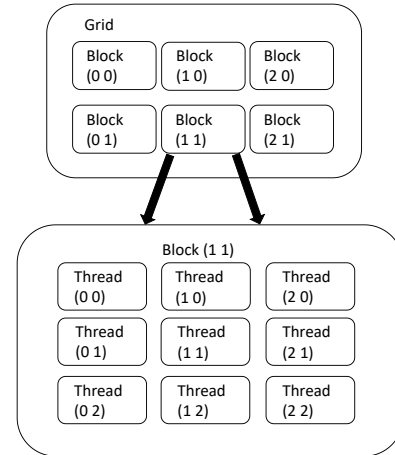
Grid

Block (0 0)
Block (1 0)
Block (2 0)
Block (0 1)
Block (1 1)
Block (2 1)

Block (1 1)

Thread (0 0)
Thread (1 0)
Thread (2 0)
Thread (0 1)
Thread (1 1)
Thread (2 1)
Thread (0 2)
Thread (1 2)
Thread (2 2)